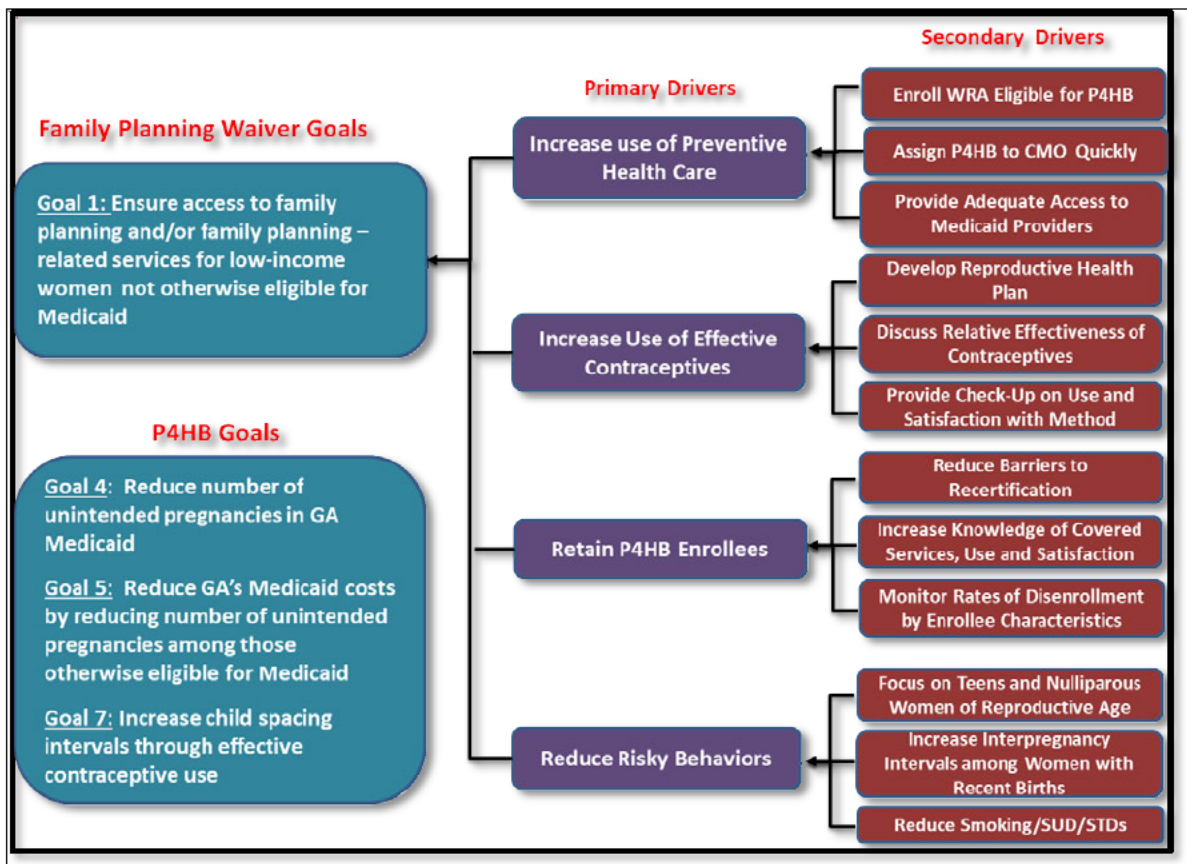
Family Planning Waiver Goals

Goal 1: Ensure access to family planning and/or family planning – related services for low-income women not otherwise eligible for Medicaid

P4HB Goals

Goal 4: Reduce number of unintended pregnancies in GA Medicaid

Goal 5: Reduce GA's Medicaid costs by reducing number of unintended pregnancies among those otherwise eligible for Medicaid

Goal 7: Increase child spacing intervals through effective contraceptive use

Primary Drivers

Increase use of Preventive Health Care

Increase Use of Effective Contraceptives

Retain P4HB Enrollees

Reduce Risky Behaviors

Secondary Drivers

Enroll WRA Eligible for P4HB

Assign P4HB to CMO Quickly

Provide Adequate Access to Medicaid Providers

Develop Reproductive Health Plan

Discuss Relative Effectiveness of Contraceptives

Provide Check-Up on Use and Satisfaction with Method

Reduce Barriers to Recertification

Increase Knowledge of Covered Services, Use and Satisfaction

Monitor Rates of Disenrollment by Enrollee Characteristics

Focus on Teens and Nulliparous Women of Reproductive Age

Increase Interpregnancy Intervals among Women with Recent Births

Reduce Smoking/SUD/STDs